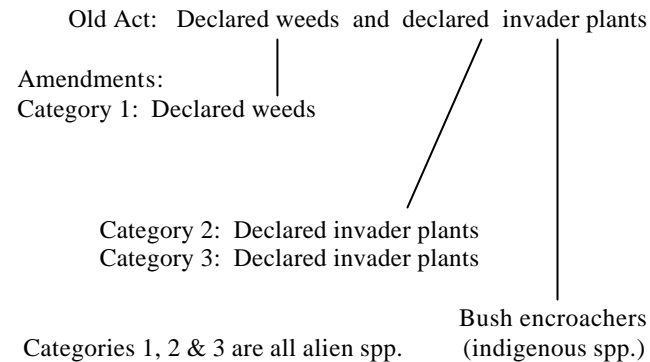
Old Act: Declared weeds and declared invader plants

Amendments:
Category 1: Declared weeds

Category 2: Declared invader plants
Category 3: Declared invader plants

Bush encroachers
(indigenous spp.)

Categories 1, 2 & 3 are all alien spp.